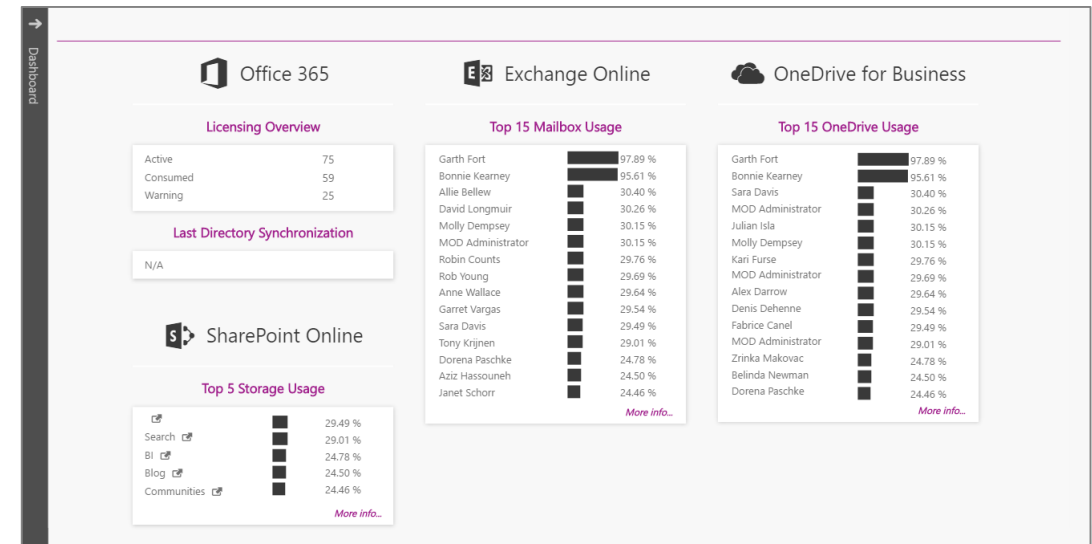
→
Dashboard

Office 365

Licensing Overview

| | |
|---|---|
| Active | 75 |
| Consumed | 59 |
| Warning | 25 |

Last Directory Synchronization

N/A

SharePoint Online

Top 5 Storage Usage

| | |
|---|---|
| | 29.49 % |
| Search | 29.01 % |
| BI | 24.78 % |
| Blog | 24.50 % |
| Communities | 24.46 % |

More info...

Exchange Online

Top 15 Mailbox Usage

| | |
|---|---|
| Garth Fort | 97.89 % |
| Bonnie Kearney | 95.61 % |
| Allie Bellew | 30.40 % |
| David Longmuir | 30.26 % |
| Molly Dempsey | 30.15 % |
| MOD Administrator | 30.15 % |
| Robin Counts | 29.76 % |
| Rob Young | 29.69 % |
| Anne Wallace | 29.64 % |
| Garret Vargas | 29.54 % |
| Sara Davis | 29.49 % |
| Tony Krijnen | 29.01 % |
| Dorena Paschke | 24.78 % |
| Aziz Hassouneh | 24.50 % |
| Janet Schorr | 24.46 % |

More info...

OneDrive for Business

Top 15 OneDrive Usage

| | |
|---|---|
| Garth Fort | 97.89 % |
| Bonnie Kearney | 95.61 % |
| Sara Davis | 30.40 % |
| MOD Administrator | 30.26 % |
| Julian Isla | 30.15 % |
| Molly Dempsey | 30.15 % |
| Kari Furse | 29.76 % |
| MOD Administrator | 29.69 % |
| Alex Darrow | 29.64 % |
| Denis Dehenne | 29.54 % |
| Fabrice Canel | 29.49 % |
| MOD Administrator | 29.01 % |
| Zrinka Makovac | 24.78 % |
| Belinda Newman | 24.50 % |
| Dorena Paschke | 24.46 % |

More info...